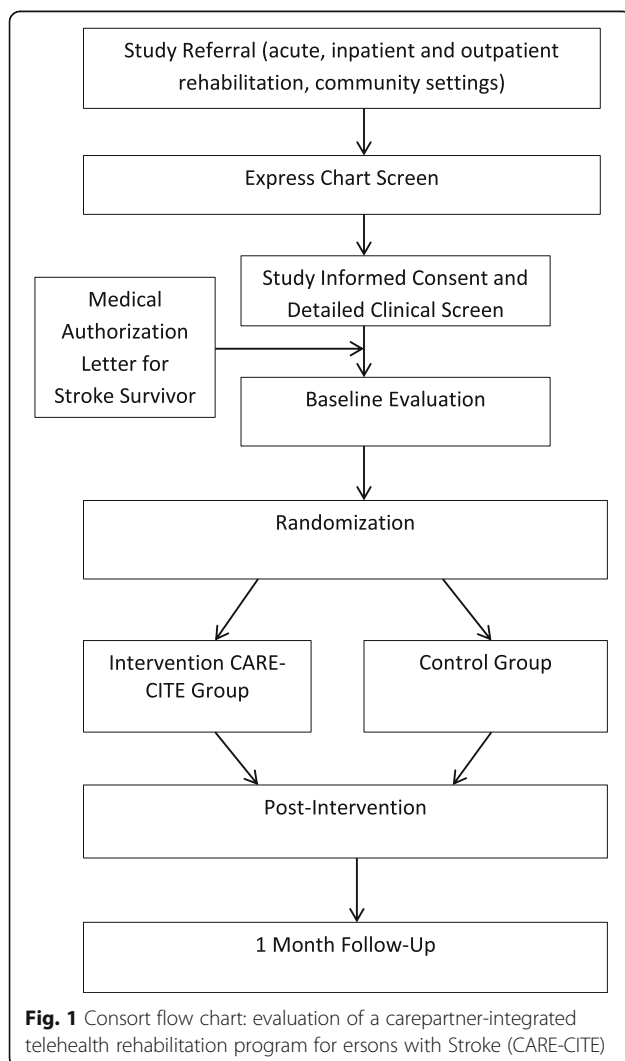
Study Referral (acute, inpatient and outpatient rehabilitation, community settings)

Express Chart Screen

Study Informed Consent and Detailed Clinical Screen

Medical Authorization Letter for Stroke Survivor

Baseline Evaluation

Randomization

Intervention CARE-CITE Group

Control Group

Post-Intervention

1 Month Follow-Up

**Fig. 1** Consort flow chart: evaluation of a carepartner-integrated telehealth rehabilitation program for ersons with Stroke (CARE-CITE)